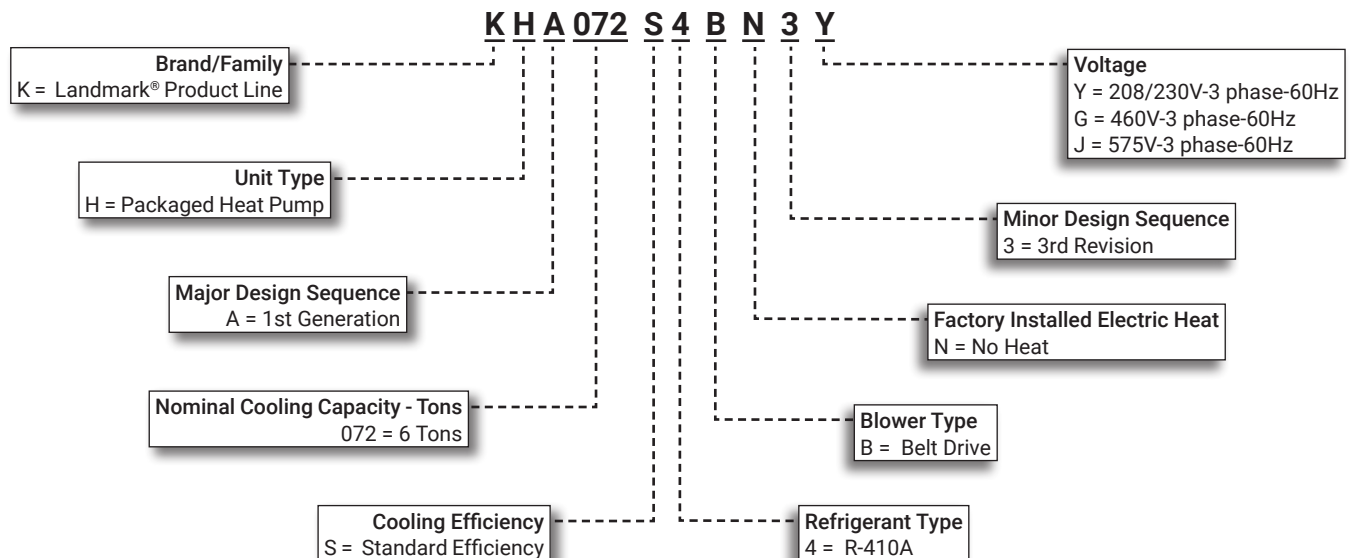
K H A 072 S 4 B N 3 Y

Brand/Family
K = Landmark® Product Line

Voltage
Y = 208/230V-3 phase-60Hz
G = 460V-3 phase-60Hz
J = 575V-3 phase-60Hz

Unit Type
H = Packaged Heat Pump

Minor Design Sequence
3 = 3rd Revision

Major Design Sequence
A = 1st Generation

Factory Installed Electric Heat
N = No Heat

Nominal Cooling Capacity - Tons
072 = 6 Tons

Blower Type
B = Belt Drive

Cooling Efficiency
S = Standard Efficiency

Refrigerant Type
4 = R-410A